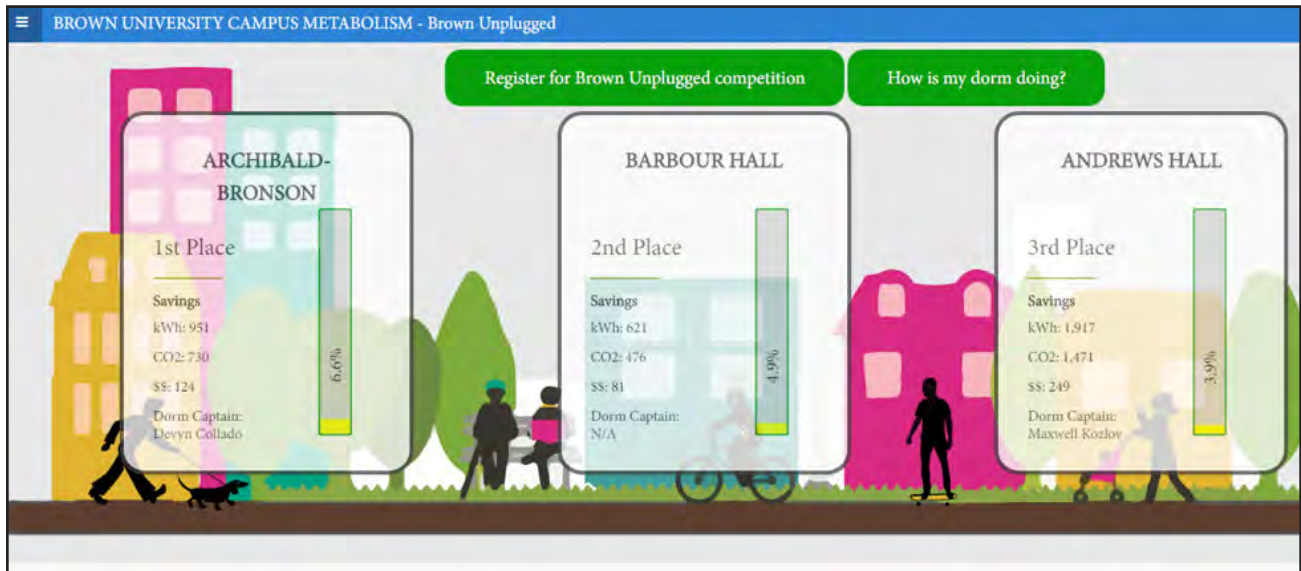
≡ BROWN UNIVERSITY CAMPUS METABOLISM - Brown Unplugged

Register for Brown Unplugged competition

How is my dorm doing?

ARCHIBALD-BRONSON

1st Place

Savings

kWh: 951

CO2: 730

$$: 124

Dorm Captain: Devyn Collado

6.6%

BARBOUR HALL

2nd Place

Savings

kWh: 621

CO2: 476

$$: 81

Dorm Captain: N/A

4.9%

ANDREWS HALL

3rd Place

Savings

kWh: 1,917

CO2: 1,471

$$: 249

Dorm Captain: Maxwell Kozlov

3.9%